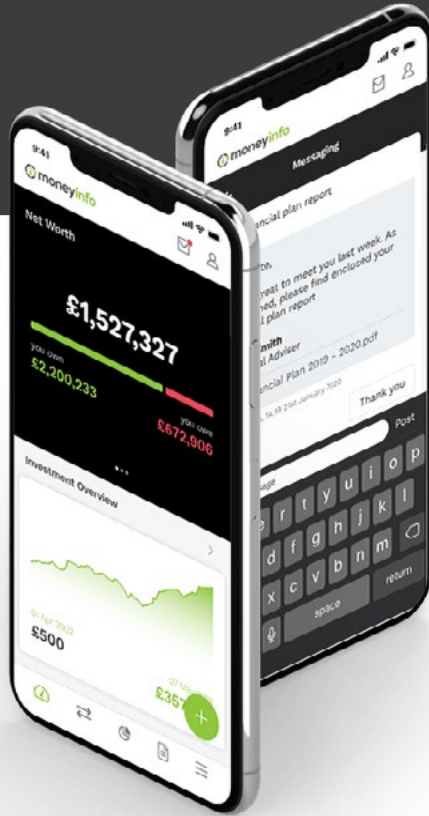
9:41
moneyinfo
Messaging
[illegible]ancial plan report
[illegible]te,
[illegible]reat to meet you last week. As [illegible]ed, please find enclosed your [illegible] plan report
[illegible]mith
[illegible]l Adviser
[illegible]ancial Plan 2019 - 2020.pdf
Thank you
Post
q w e r t y u i o p
a s d f g h j k l
z x c v b n m
space
return

9:41
moneyinfo
Net Worth
£1,527,327
you own
£2,200,233
you owe
£672,906
Investment Overview
01 Apr 2012
£500
07 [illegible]
£35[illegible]
+